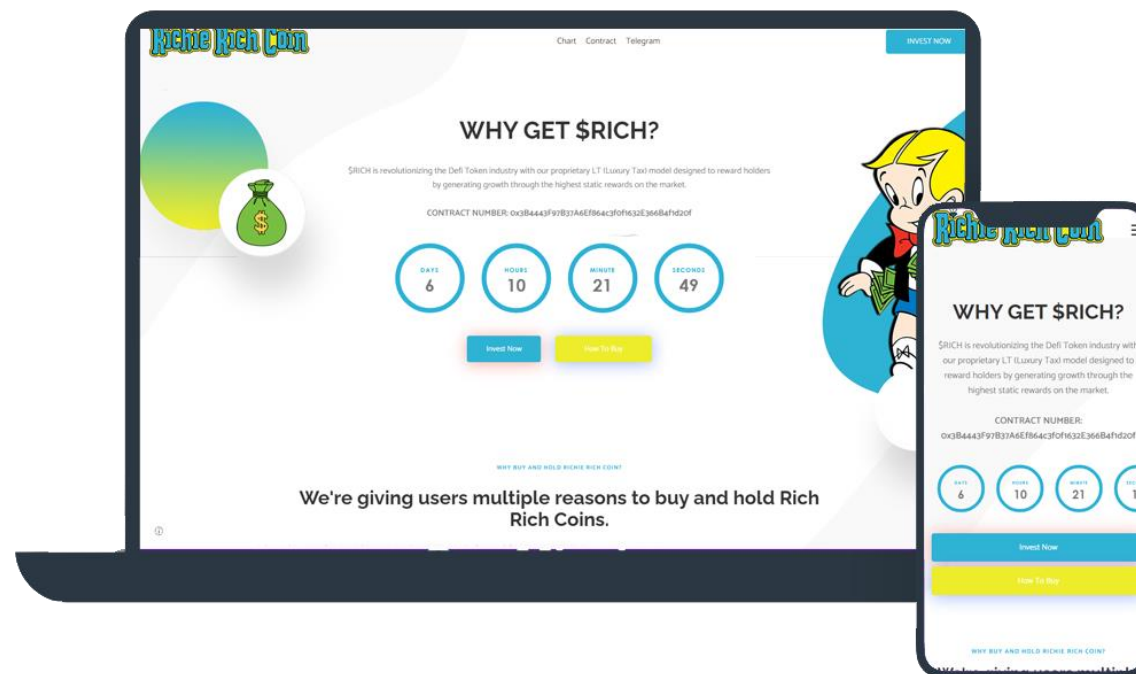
Richie Rich Coin

Chart Contract Telegram

INVEST NOW

WHY GET $RICH?

$RICH is revolutionizing the Defi Token industry with our proprietary LT (Luxury Tax) model designed to reward holders by generating growth through the highest static rewards on the market.

CONTRACT NUMBER: 0x3B4443F97B37A6Ef864c3f0f1632E366B4fd20f

DAYS 6
HOURS 10
MINUTE 21
SECONDS 49

Invest Now
How To Buy

WHY BUY AND HOLD RICHIE RICH COIN?

We're giving users multiple reasons to buy and hold Rich Rich Coins.

Richie Rich Coin

WHY GET $RICH?

$RICH is revolutionizing the Defi Token industry with our proprietary LT (Luxury Tax) model designed to reward holders by generating growth through the highest static rewards on the market.

CONTRACT NUMBER:
0x3B4443F97B37A6Ef864c3f0f1632E366B4fd20f

DAYS 6
HOURS 10
MINUTE 21
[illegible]

Invest Now
How To Buy

WHY BUY AND HOLD RICHIE RICH COIN?

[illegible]